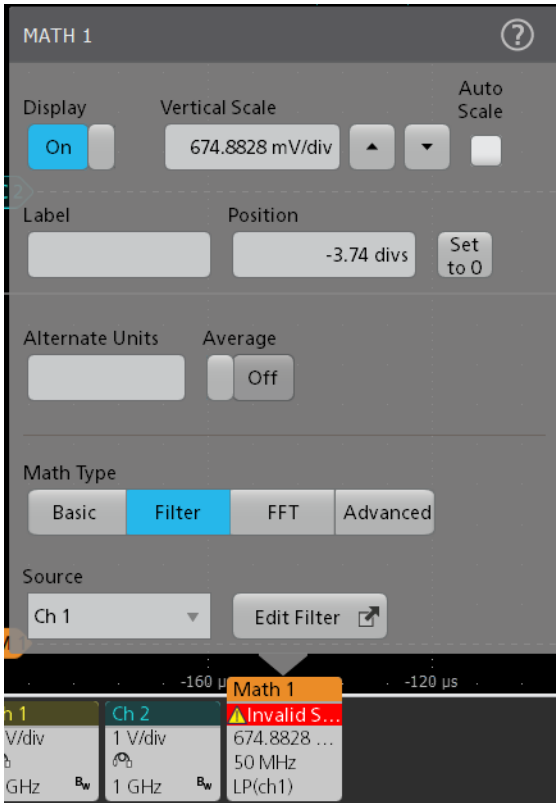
MATH 1

?

Display
On

Vertical Scale
674.8828 mV/div

Auto Scale

2

Label

Position
-3.74 divs

Set to 0

Alternate Units

Average
Off

Math Type
Basic
Filter
FFT
Advanced

Source
Ch 1

Edit Filter

-160 μ
-120 μs

Math 1
Invalid S...
674.8828 ...
50 MHz
LP(ch1)

h 1
V/div
GHz
B$_w$

Ch 2
1 V/div
1 GHz
B$_w$